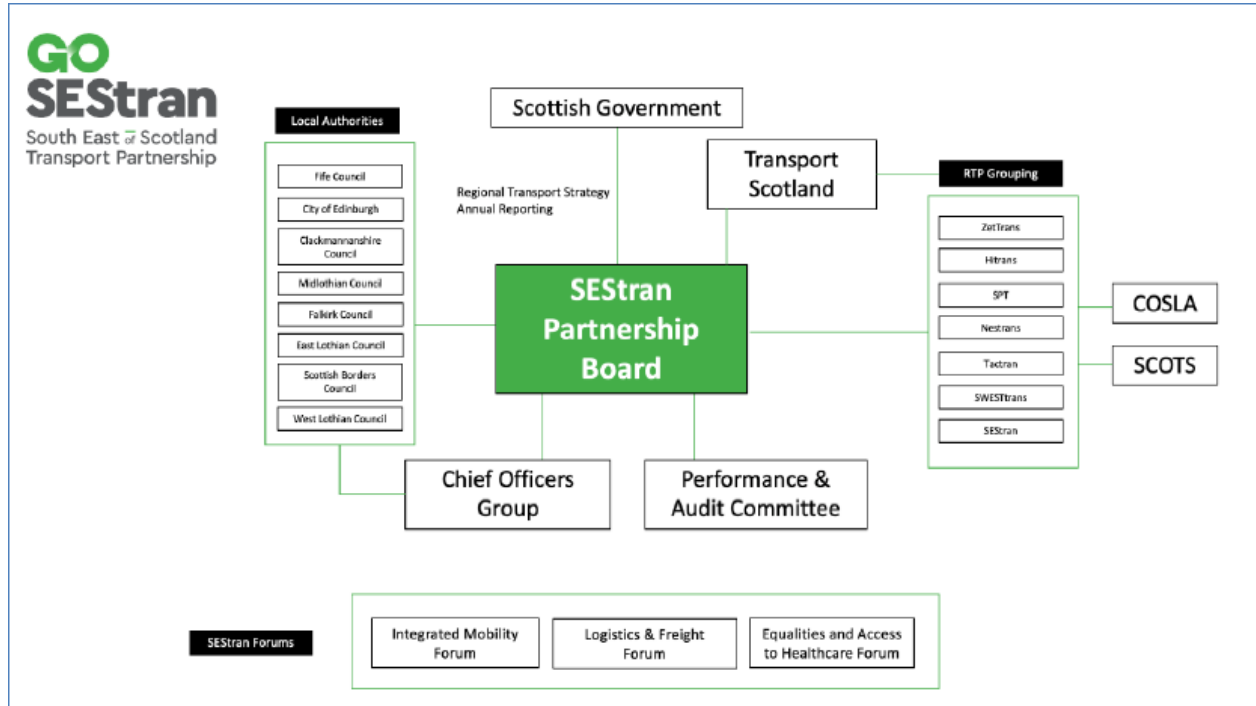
GO SEStran
South East of Scotland Transport Partnership

Local Authorities

Fife Council
City of Edinburgh
Clackmannanshire Council
Midlothian Council
Falkirk Council
East Lothian Council
Scottish Borders Council
West Lothian Council

Scottish Government

Regional Transport Strategy
Annual Reporting

Transport Scotland

RTP Grouping

ZetTrans
Hitrans
SPT
Nestrans
Tactran
SWESTtrans
SEStran

COSLA
SCOTS

SEStran Partnership Board

Chief Officers Group

Performance & Audit Committee

SEStran Forums

Integrated Mobility Forum
Logistics & Freight Forum
Equalities and Access to Healthcare Forum